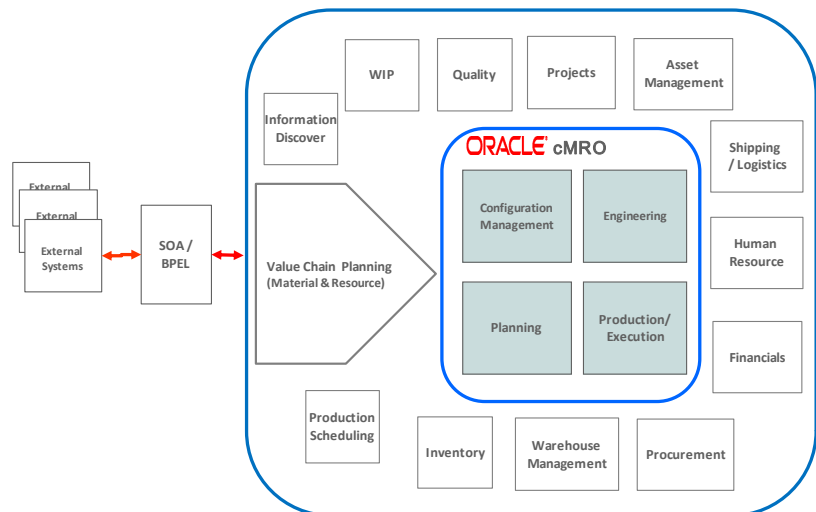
External
External
External Systems

SOA / BPEL

WIP

Quality

Projects

Asset Management

Information Discover

ORACLE cMRO

Shipping / Logistics

Configuration Management

Engineering

Value Chain Planning (Material & Resource)

Human Resource

Planning

Production/ Execution

Financials

Production Scheduling

Inventory

Warehouse Management

Procurement